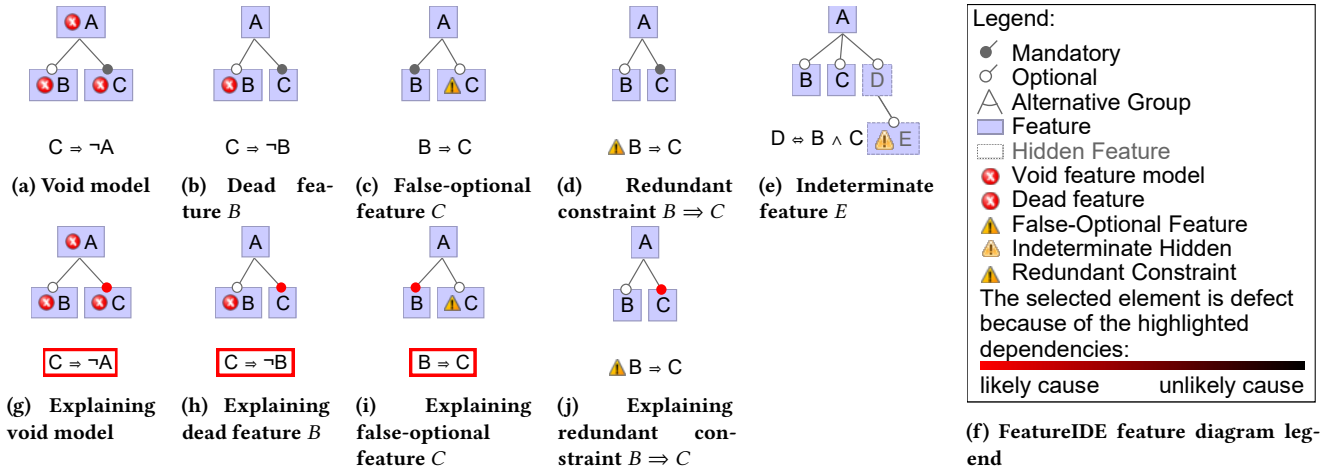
A
B C
$C \Rightarrow \neg A$
(a) Void model

A
B C
$C \Rightarrow \neg B$
(b) Dead feature $B$

A
B C
$B \Rightarrow C$
(c) False-optional feature $C$

A
B C
$B \Rightarrow C$
(d) Redundant constraint $B \Rightarrow C$

A
B C D
E
$D \Leftrightarrow B \wedge C$
(e) Indeterminate feature $E$

Legend:
Mandatory
Optional
Alternative Group
Feature
Hidden Feature
Void feature model
Dead feature
False-Optional Feature
Indeterminate Hidden
Redundant Constraint
The selected element is defect because of the highlighted dependencies:
likely cause unlikely cause

(f) FeatureIDE feature diagram legend

A
B C
$C \Rightarrow \neg A$
(g) Explaining void model

A
B C
$C \Rightarrow \neg B$
(h) Explaining dead feature $B$

A
B C
$B \Rightarrow C$
(i) Explaining false-optional feature $C$

A
B C
$B \Rightarrow C$
(j) Explaining redundant constraint $B \Rightarrow C$